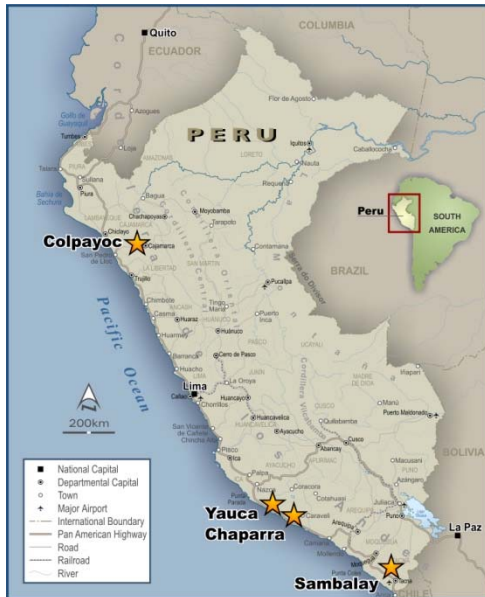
Quito
COLUMBIA
ECUADOR
PERU
Golfo de Guayaquil
Tumbes
Azogues
Iquitos
Nauta
Requena
Caballococha
Pior de Agosto
Sullana
Piura
Bahia de Sechura
Chiclayo
Moyobamba
Chachapoyas
Colpayoc
Cajamarca
Peru
SOUTH AMERICA
BRAZIL
Trujillo
Chimbote
Huaraz
Tingo Maria
Pucallpa
Huanuco
Pacific Ocean
Cerro de Pasco
Lima
Callao
Chorrillos
La Oroya
Huancayo
Huancavelica
Ayacucho
Cusco
Abancay
Quillabamba
Puerto Maldonado
BOLIVIA
200km
Pisco
Ica
Nazca
Juliaca
Puno
La Paz
Arequipa
Moquegua
Tacna
National Capital
Departmental Capital
Town
Major Airport
International Boundary
Pan American Highway
Road
Railroad
River
Yauca
Chaparra
Sambalay
CHILE